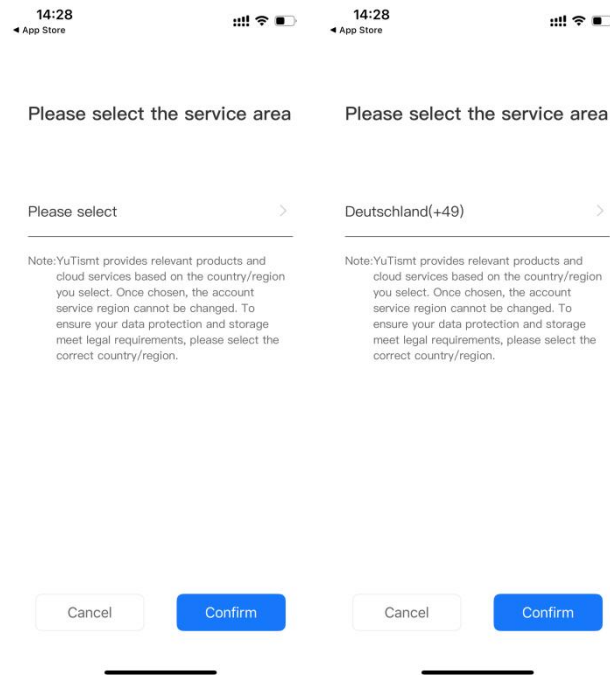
14:28
◀ App Store

Please select the service area

Please select

Note:YuTismt provides relevant products and cloud services based on the country/region you select. Once chosen, the account service region cannot be changed. To ensure your data protection and storage meet legal requirements, please select the correct country/region.

Cancel

Confirm

14:28
◀ App Store

Please select the service area

Deutschland(+49)

Note:YuTismt provides relevant products and cloud services based on the country/region you select. Once chosen, the account service region cannot be changed. To ensure your data protection and storage meet legal requirements, please select the correct country/region.

Cancel

Confirm